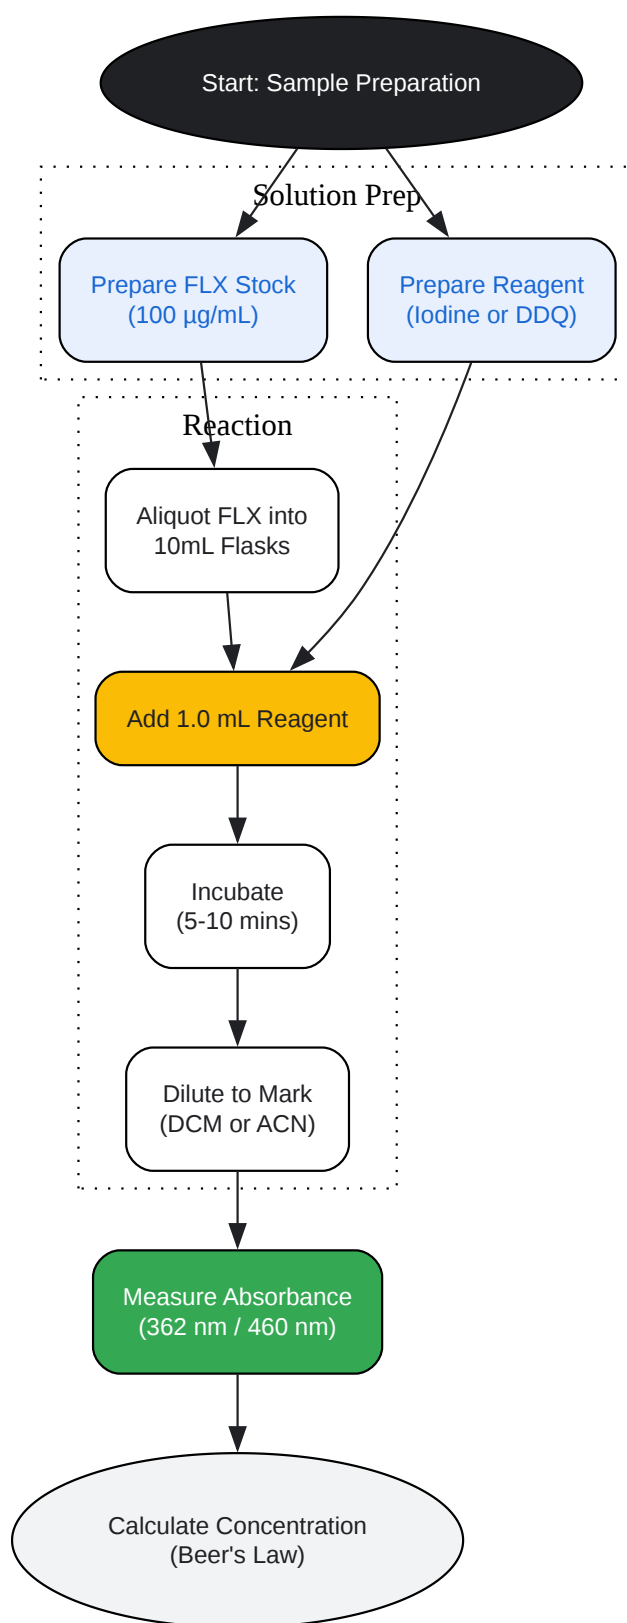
Start: Sample Preparation

Solution Prep

Prepare FLX Stock (100 µg/mL)

Prepare Reagent (Iodine or DDQ)

Reaction

Aliquot FLX into 10mL Flasks

Add 1.0 mL Reagent

Incubate (5-10 mins)

Dilute to Mark (DCM or ACN)

Measure Absorbance (362 nm / 460 nm)

Calculate Concentration (Beer's Law)